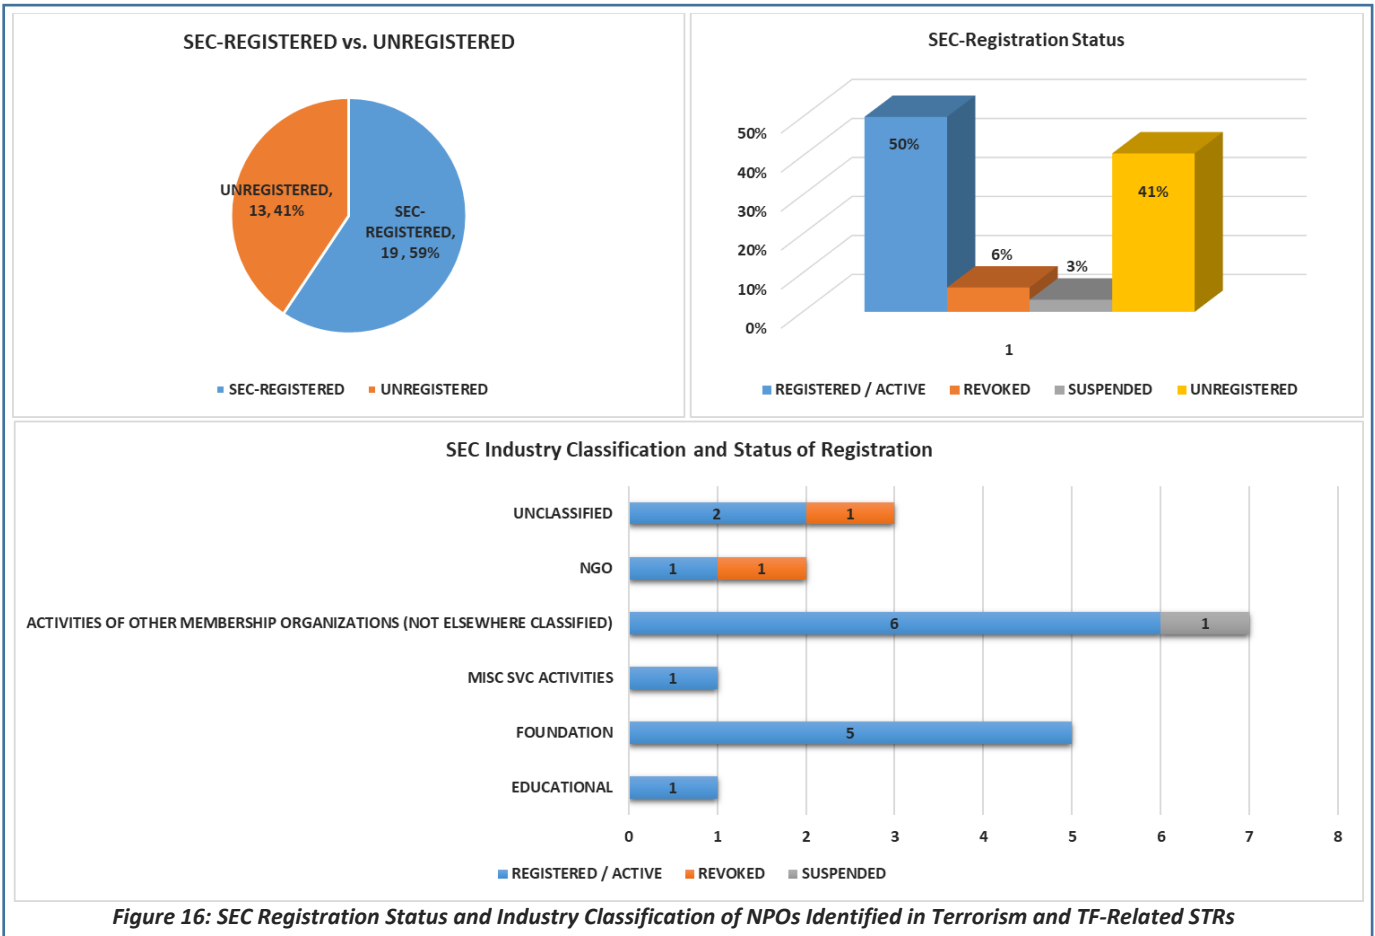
SEC-REGISTERED vs. UNREGISTERED

UNREGISTERED, 13, 41%

SEC-REGISTERED, 19, 59%

SEC-REGISTERED UNREGISTERED

SEC-Registration Status

50%
40%
30%
20%
10%
0%

50%
6%
3%
41%

1

REGISTERED / ACTIVE REVOKED SUSPENDED UNREGISTERED

SEC Industry Classification and Status of Registration

| | | | |
|---|---|---|---|
| UNCLASSIFIED | 2 | 1 | |
| NGO | 1 | 1 | |
| ACTIVITIES OF OTHER MEMBERSHIP ORGANIZATIONS (NOT ELSEWHERE CLASSIFIED) | 6 | | 1 |
| MISC SVC ACTIVITIES | 1 | | |
| FOUNDATION | 5 | | |
| EDUCATIONAL | 1 | | |

0 1 2 3 4 5 6 7 8

REGISTERED / ACTIVE REVOKED SUSPENDED

Figure 16: SEC Registration Status and Industry Classification of NPOs Identified in Terrorism and TF-Related STRs